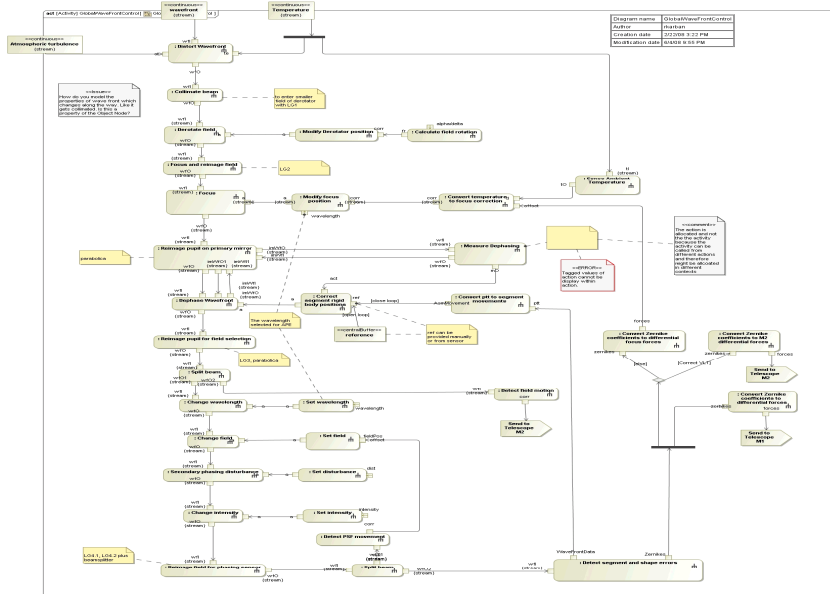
act [Activity] GlobalWaveFrontControl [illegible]

«continuous» wavefront (stream)

«continuous» Temperature (stream)

| Diagram name | GlobalWaveFrontControl |
|---|---|
| Author | rkarban |
| creation date | 2/22/08 3:22 PM |
| Modification date | 6/4/08 9:55 PM |

«continuous» Atmospheric turbulence (stream)

: Distort Wavefront

wfO

wfI

«issue» How do you model the properties of wave front which changes along the way. Like it gets collimated. Is this a property of the Object Node?

: Collimate beam

to enter smaller field of derotator with LG1

wfI (stream)

: Derotate field

: Modify Derotator position

corr

: Calculate field rotation

alpha/delta

wfO (stream)

wfI (stream)

: Focus and reimage field

wfO (stream)

LG2

wfI (stream)

: Focus

: Modify focus position

corr (stream)

: Convert temperature to focus correction

corr (stream)

wavelength

: Sense Ambient Temperature

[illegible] (stream)

wfO (stream)

wfI (stream)

: Reimage pupil on primary mirror

parabolics

: Measure Dephasing

wfI (stream)

wfO (stream)

«comment» The action is allocated and not the activity because the activity can be called from different actions and therefore might be allocated in different contexts

«ERROR» Tagged values of action cannot be display within action.

act

: Correct segment rigid body positions

ref

[close loop]

[open loop]

: Convert ptt to segment movements

ptt

: Dephase Wavefront

The wavelength selected for APE

«centralBuffer» reference

ref can be provided manually or from sensor

: Convert Zernike coefficients to differential focus forces

: Convert Zernike coefficients to M2 differential forces

zernikes

forces

[else]

[Correct VLT]

Send to Telescope M2

: Convert Zernike coefficients to differential forces

Send to Telescope M1

wfO (stream)

: Reimage pupil for field selection

wfO (stream)

LG3, parabolics

wfI (stream)

: Split beam

wfO2

wfI (stream)

: Change wavelength

: Set wavelength

wavelength

: Detect field motion

corr

Send to Telescope M2

wfO (stream)

wfI (stream)

: Change field

: Set field

fieldPos

: Secondary phasing disturbance

: Set disturbance

dist

: Change intensity

: Set intensity

intensity

: Detect PSF movement

LG3.1, LG4.2 plus beamsplitter

: Reimage field for phasing sensor

: Split beam

WaveFrontData

Zernikes

: Detect segment and shape errors